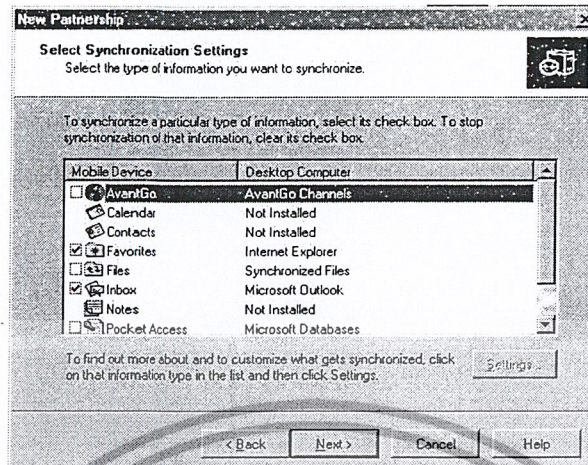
New Partnership

Select Synchronization Settings
Select the type of information you want to synchronize.

To synchronize a particular type of information, select its check box. To stop synchronization of that information, clear its check box.

| Mobile Device | Desktop Computer |
|---|---|
| AvantGo | AvantGo Channels |
| Calendar | Not Installed |
| Contacts | Not Installed |
| Favorites | Internet Explorer |
| Files | Synchronized Files |
| Inbox | Microsoft Outlook |
| Notes | Not Installed |
| Pocket Access | Microsoft Databases |

To find out more about and to customize what gets synchronized, click on that information type in the list and then click Settings.

Settings...

< Back | Next > | Cancel | Help